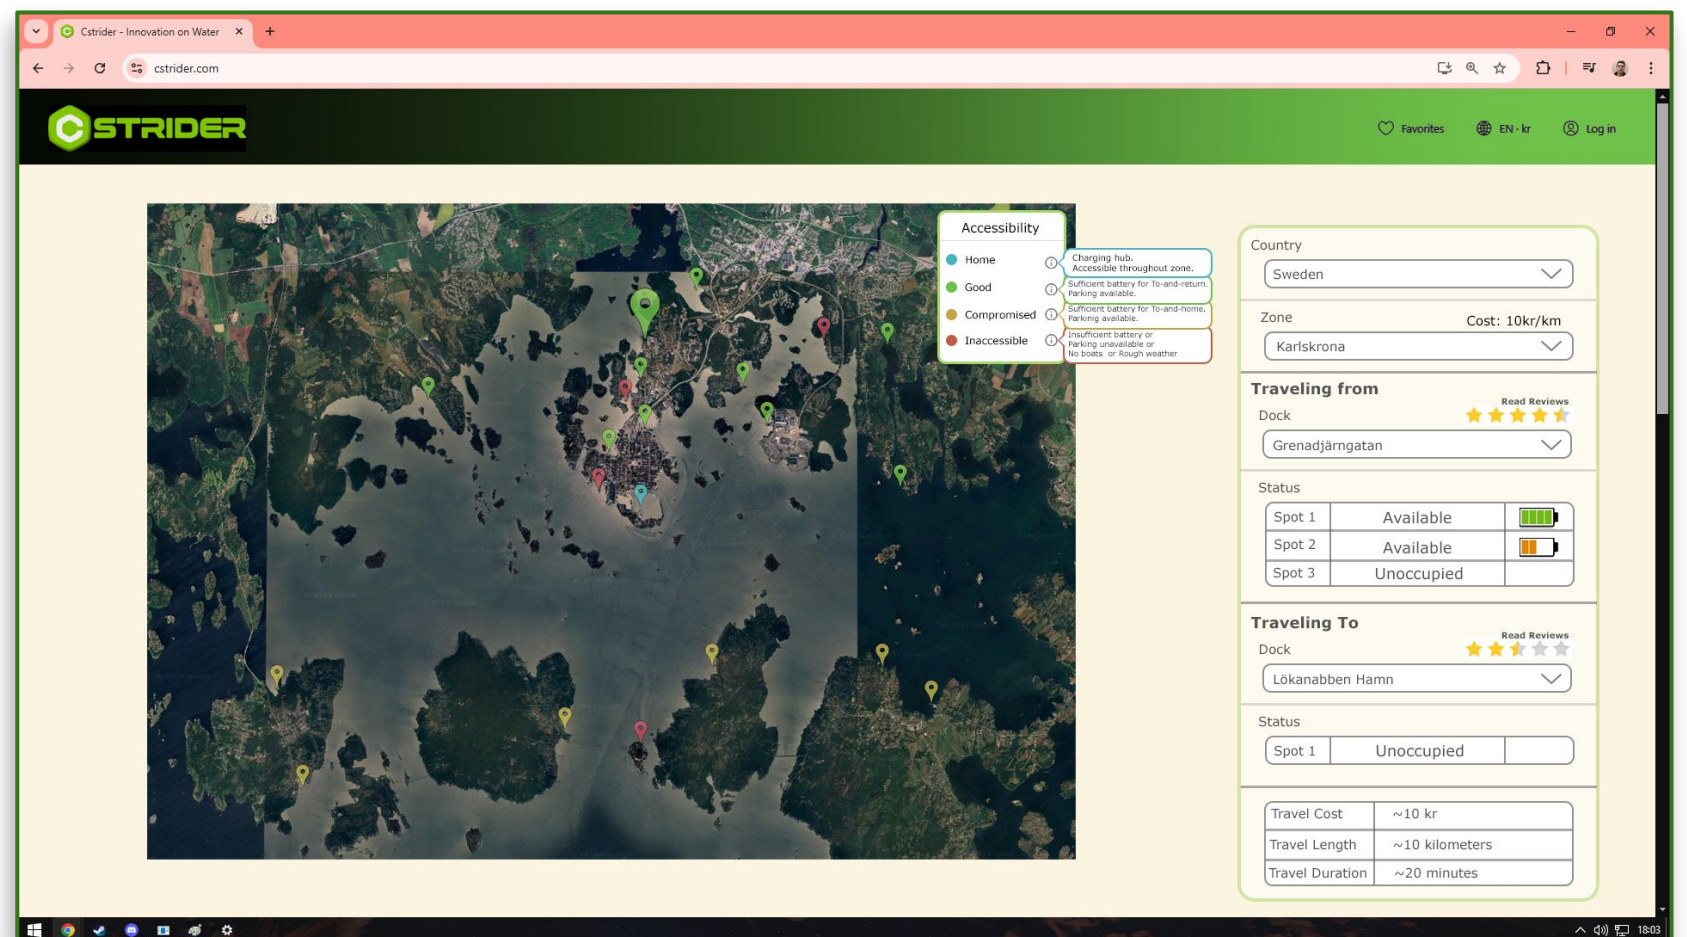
Cstrider - Innovation on Water

cstrider.com

STRIDER

Favorites EN · kr Log in

Accessibility
Home
Good
Compromised
Inaccessible

Charging hub. Accessible throughout zone.
Sufficient battery for To-and-return. Parking available.
Sufficient battery for To-and-home. Parking available.
Insufficient battery or Parking unavailable or No boats or Rough weather

Country
Sweden

Zone
Cost: 10kr/km
Karlskrona

Traveling from
Dock
Read Reviews
Grenadjärngatan

Status

| Spot 1 | Available | |
|---|---|---|
| Spot 2 | Available | |
| Spot 3 | Unoccupied | |

Traveling To
Dock
Read Reviews
Lökanabben Hamn

Status

| Spot 1 | Unoccupied | |
|---|---|---|

| Travel Cost | ~10 kr |
|---|---|
| Travel Length | ~10 kilometers |
| Travel Duration | ~20 minutes |

18:03